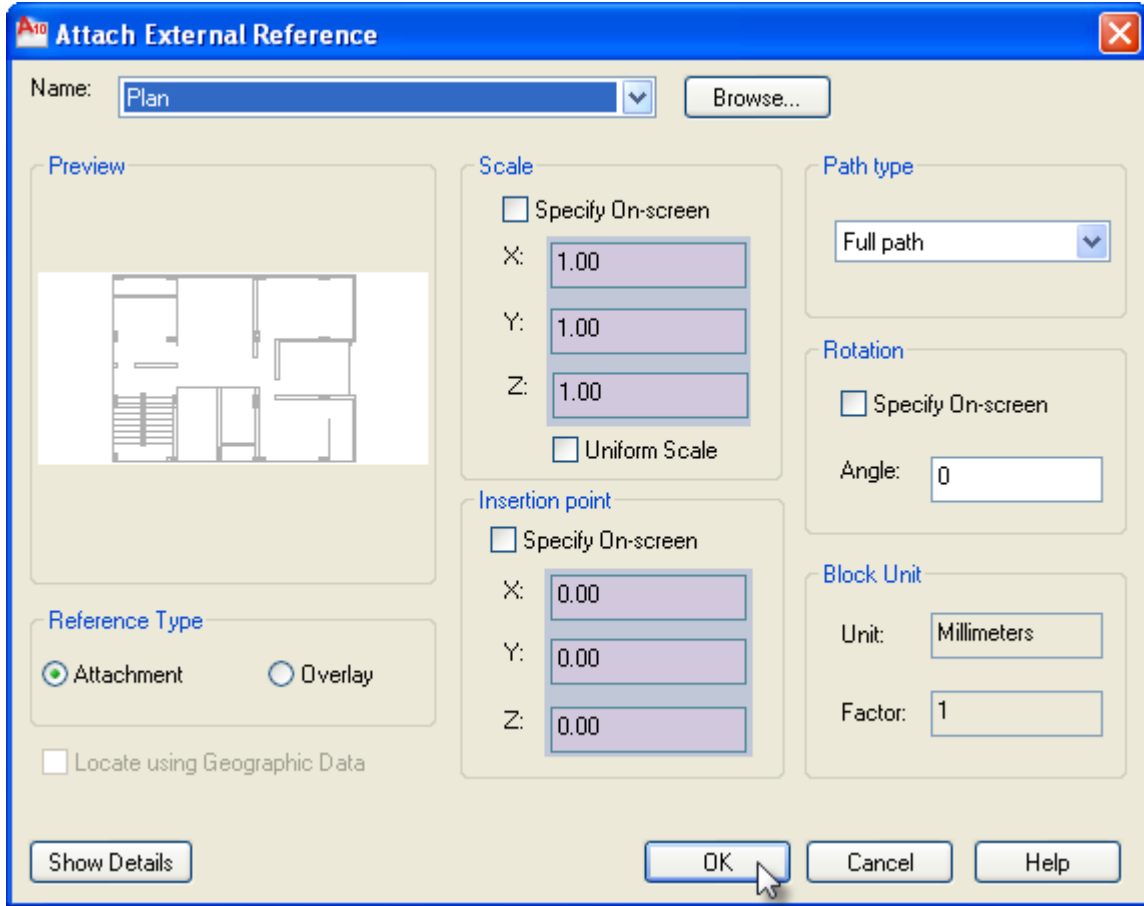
Attach External Reference

Name: Plan

Browse...

Preview

Scale

Specify On-screen

X: 1.00

Y: 1.00

Z: 1.00

Uniform Scale

Path type

Full path

Rotation

Specify On-screen

Angle: 0

Insertion point

Specify On-screen

X: 0.00

Y: 0.00

Z: 0.00

Block Unit

Unit: Millimeters

Factor: 1

Reference Type

Attachment

Overlay

Locate using Geographic Data

Show Details

OK

Cancel

Help